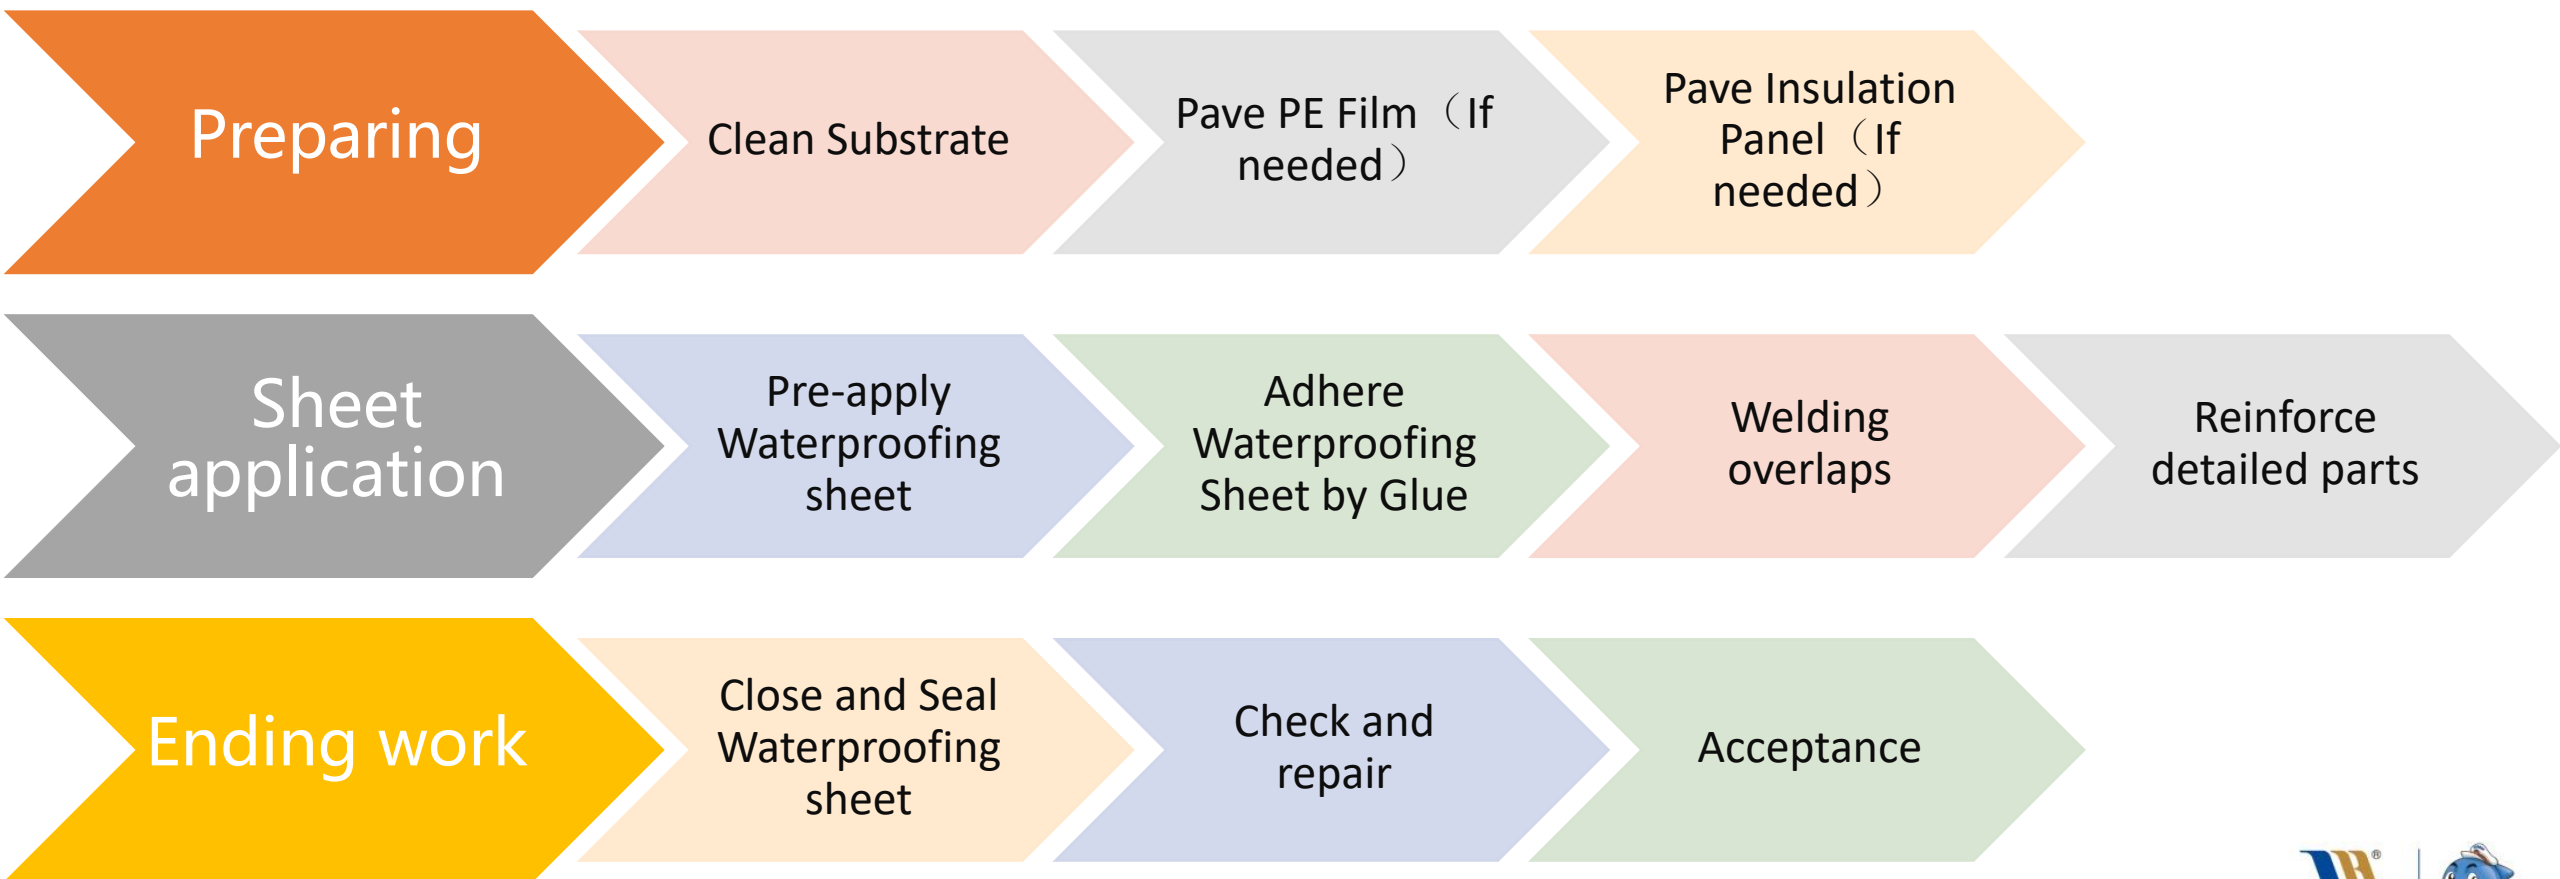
Preparing

Clean Substrate

Pave PE Film（If needed）

Pave Insulation Panel（If needed）

Sheet application

Pre-apply Waterproofing sheet

Adhere Waterproofing Sheet by Glue

Welding overlaps

Reinforce detailed parts

Ending work

Close and Seal Waterproofing sheet

Check and repair

Acceptance